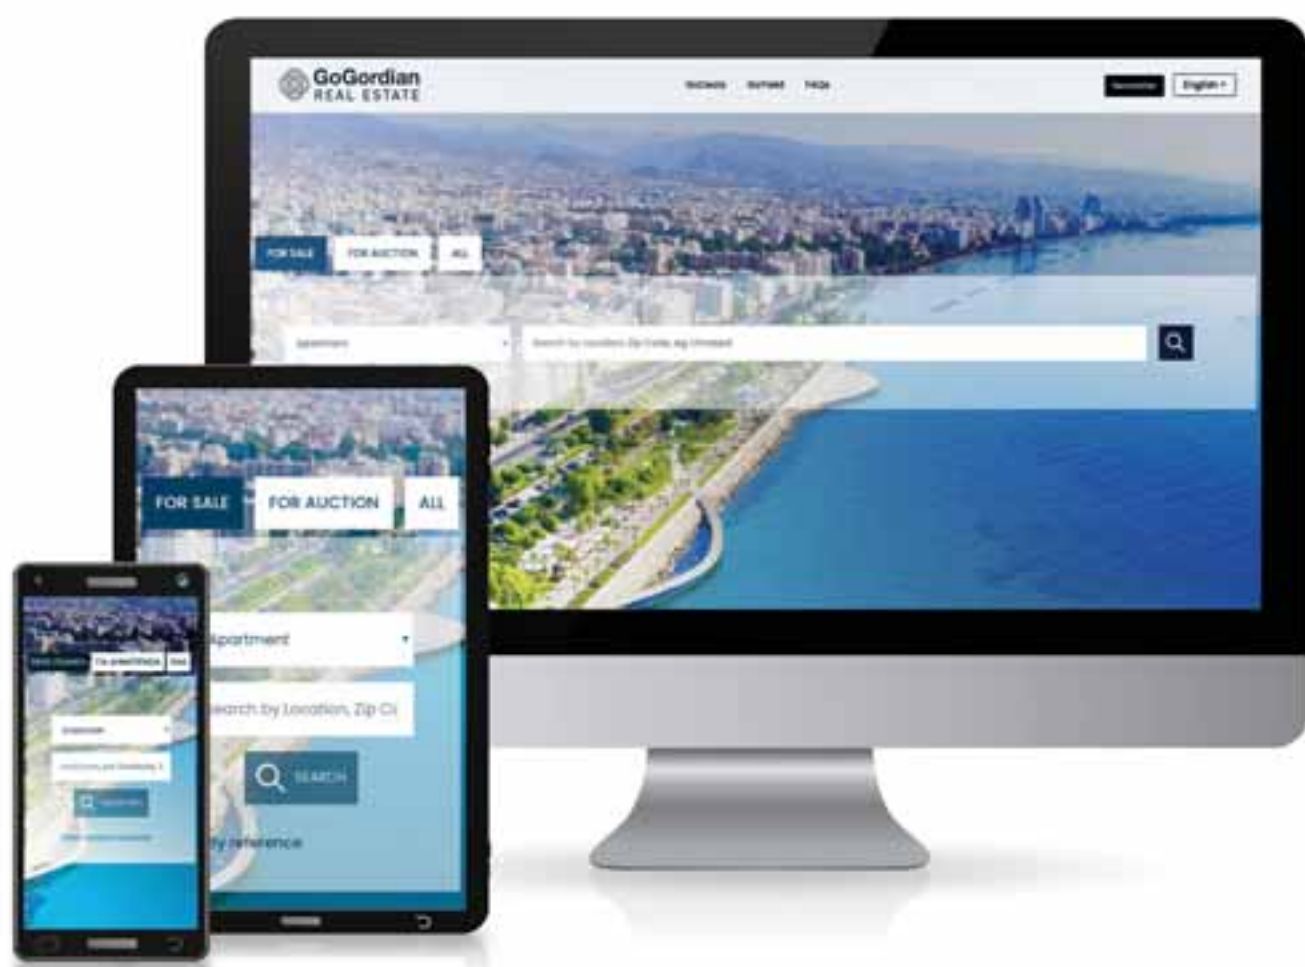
GoGordian
REAL ESTATE

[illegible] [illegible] FAQs

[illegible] English

FOR SALE FOR AUCTION ALL

Apartment

Search by Location, Zip Code, eg Limassol

FOR SALE FOR AUCTION ALL

Apartment

Search by Location, Zip C

SEARCH

y reference

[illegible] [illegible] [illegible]

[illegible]

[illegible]

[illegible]

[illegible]